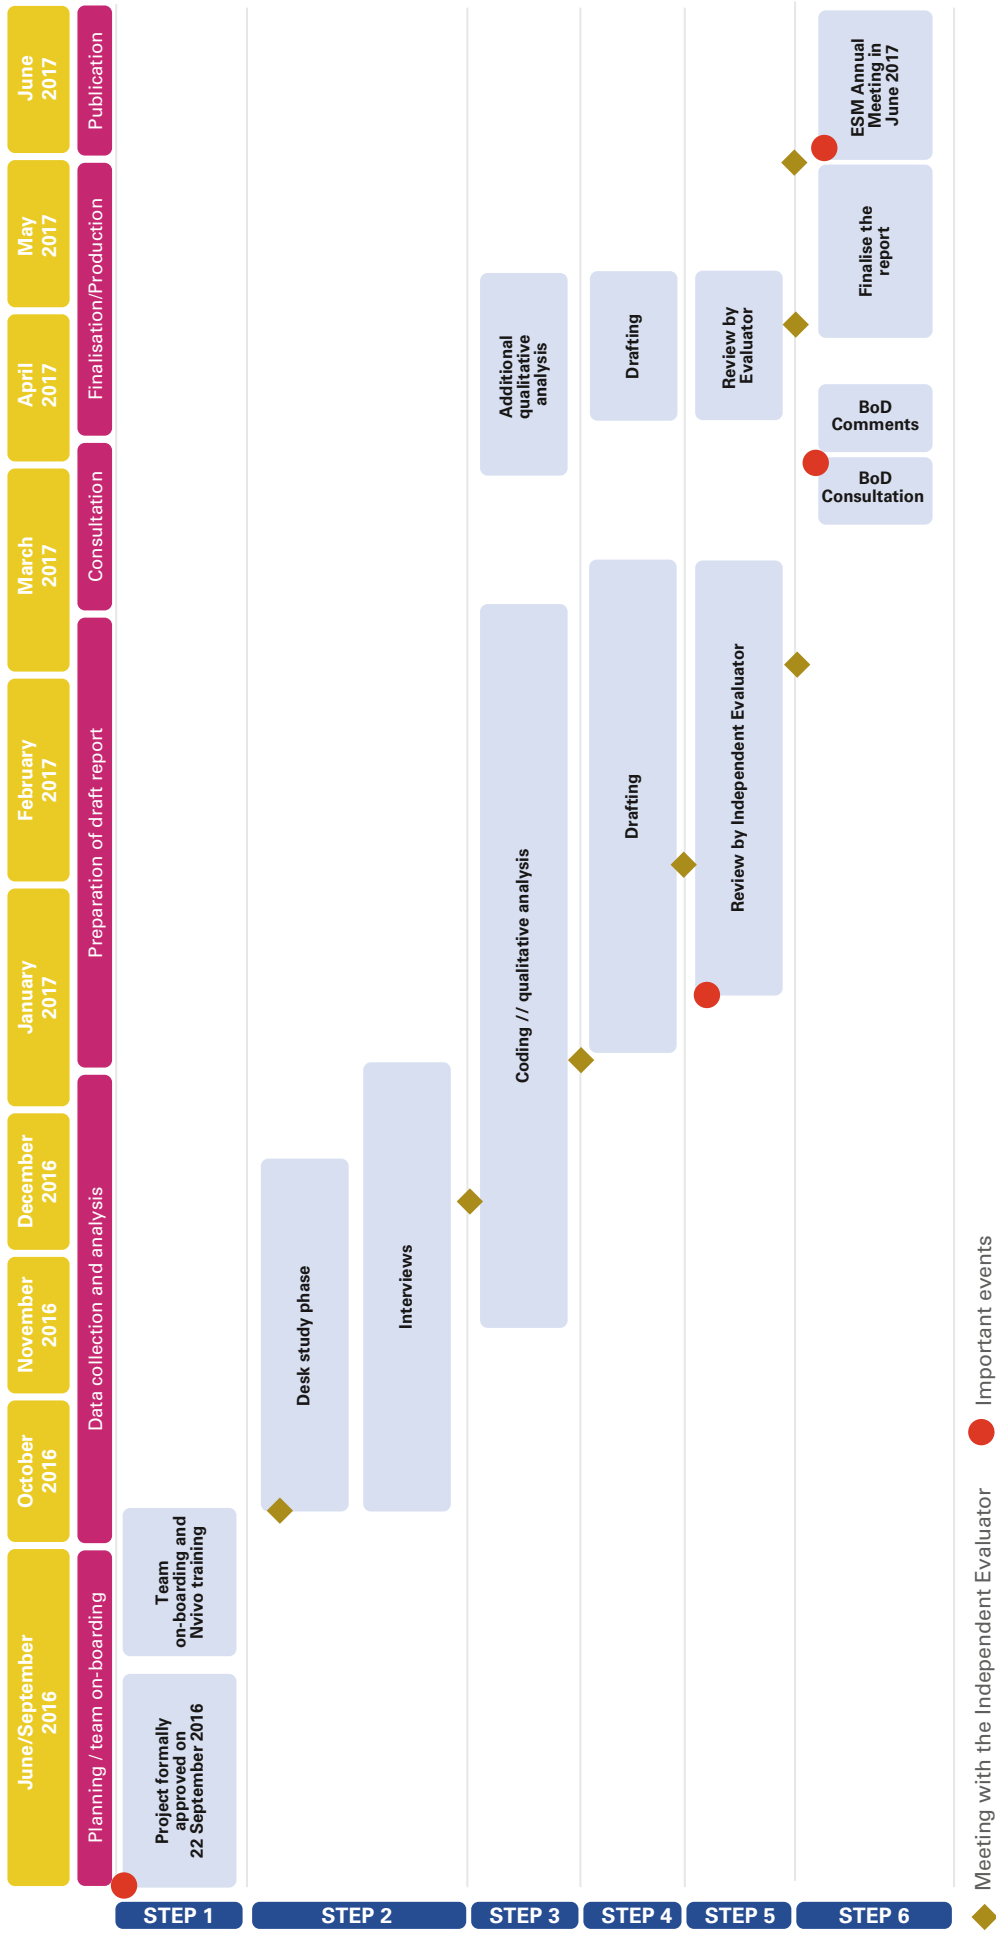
June/September 2016
October 2016
November 2016
December 2016
January 2017
February 2017
March 2017
April 2017
May 2017
June 2017

Planning / team on-boarding
Data collection and analysis
Preparation of draft report
Consultation
Finalisation/Production
Publication

Project formally approved on 22 September 2016
Team on-boarding and Nvivo training
Desk study phase
Interviews
Coding // qualitative analysis
Additional qualitative analysis
Drafting
Drafting
Review by Independent Evaluator
Review by Evaluator
BoD Consultation
BoD Comments
Finalise the report
ESM Annual Meeting in June 2017

STEP 1
STEP 2
STEP 3
STEP 4
STEP 5
STEP 6

Meeting with the Independent Evaluator
Important events